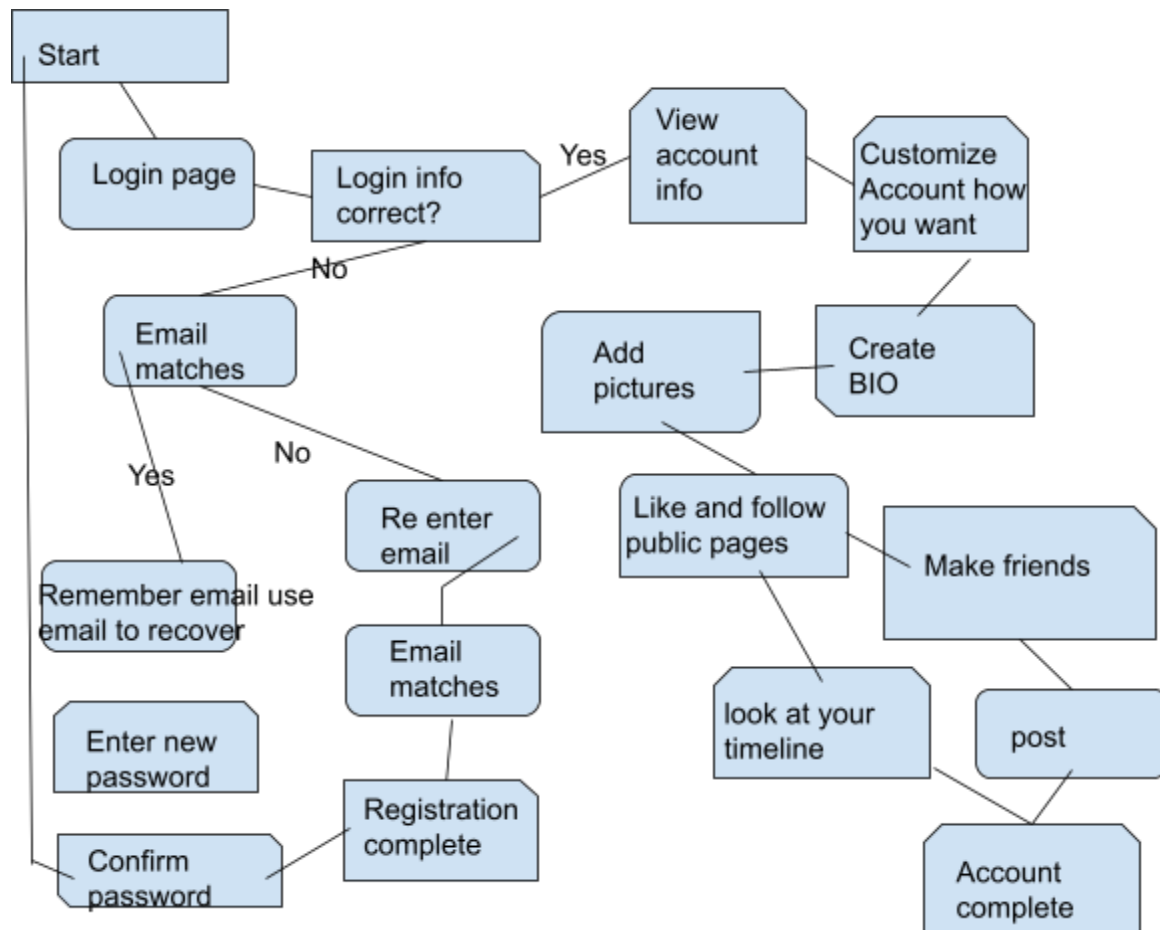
Start

Login page

Login info correct?

Yes

View account info

Customize Account how you want

No

Email matches

Create BIO

Add pictures

No

Yes

Re enter email

Like and follow public pages

Make friends

Remember email use email to recover

Email matches

look at your timeline

post

Enter new password

Registration complete

Confirm password

Account complete